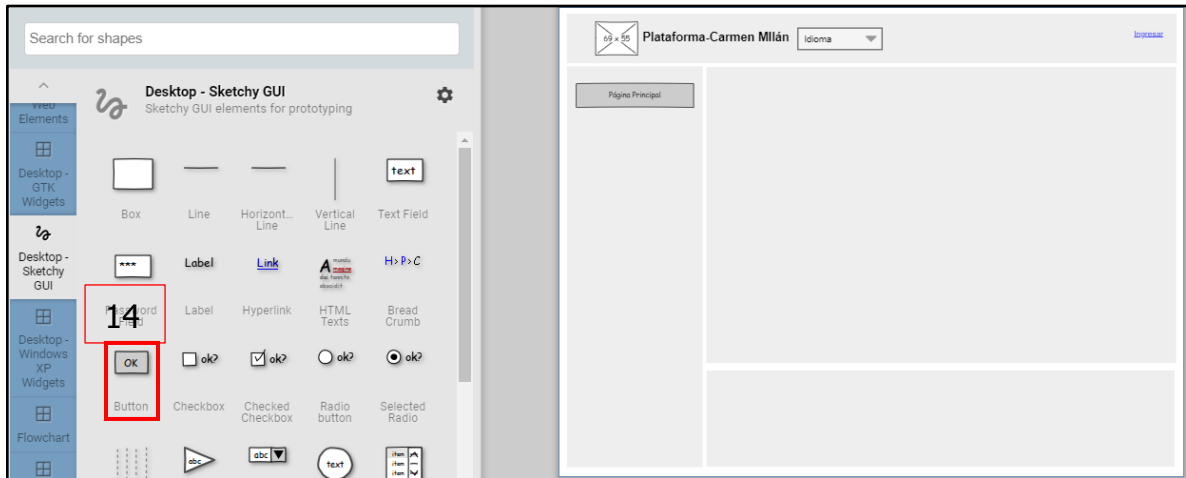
Search for shapes

Web Elements

Desktop - GTK Widgets

Desktop - Sketchy GUI

Desktop - Windows XP Widgets

Flowchart

Desktop - Sketchy GUI
Sketchy GUI elements for prototyping

text

Box Line Horizont... Line Vertical Line Text Field

*** Label Link A H > P > C

Password Field Label Hyperlink HTML Texts Bread Crumb

14

OK ok? ok? ok? ok?

Button Checkbox Checked Checkbox Radio button Selected Radio

abc abc text item item item

69 x 55 Plataforma-Carmen MIlán Idioma Ingresar

Página Principal